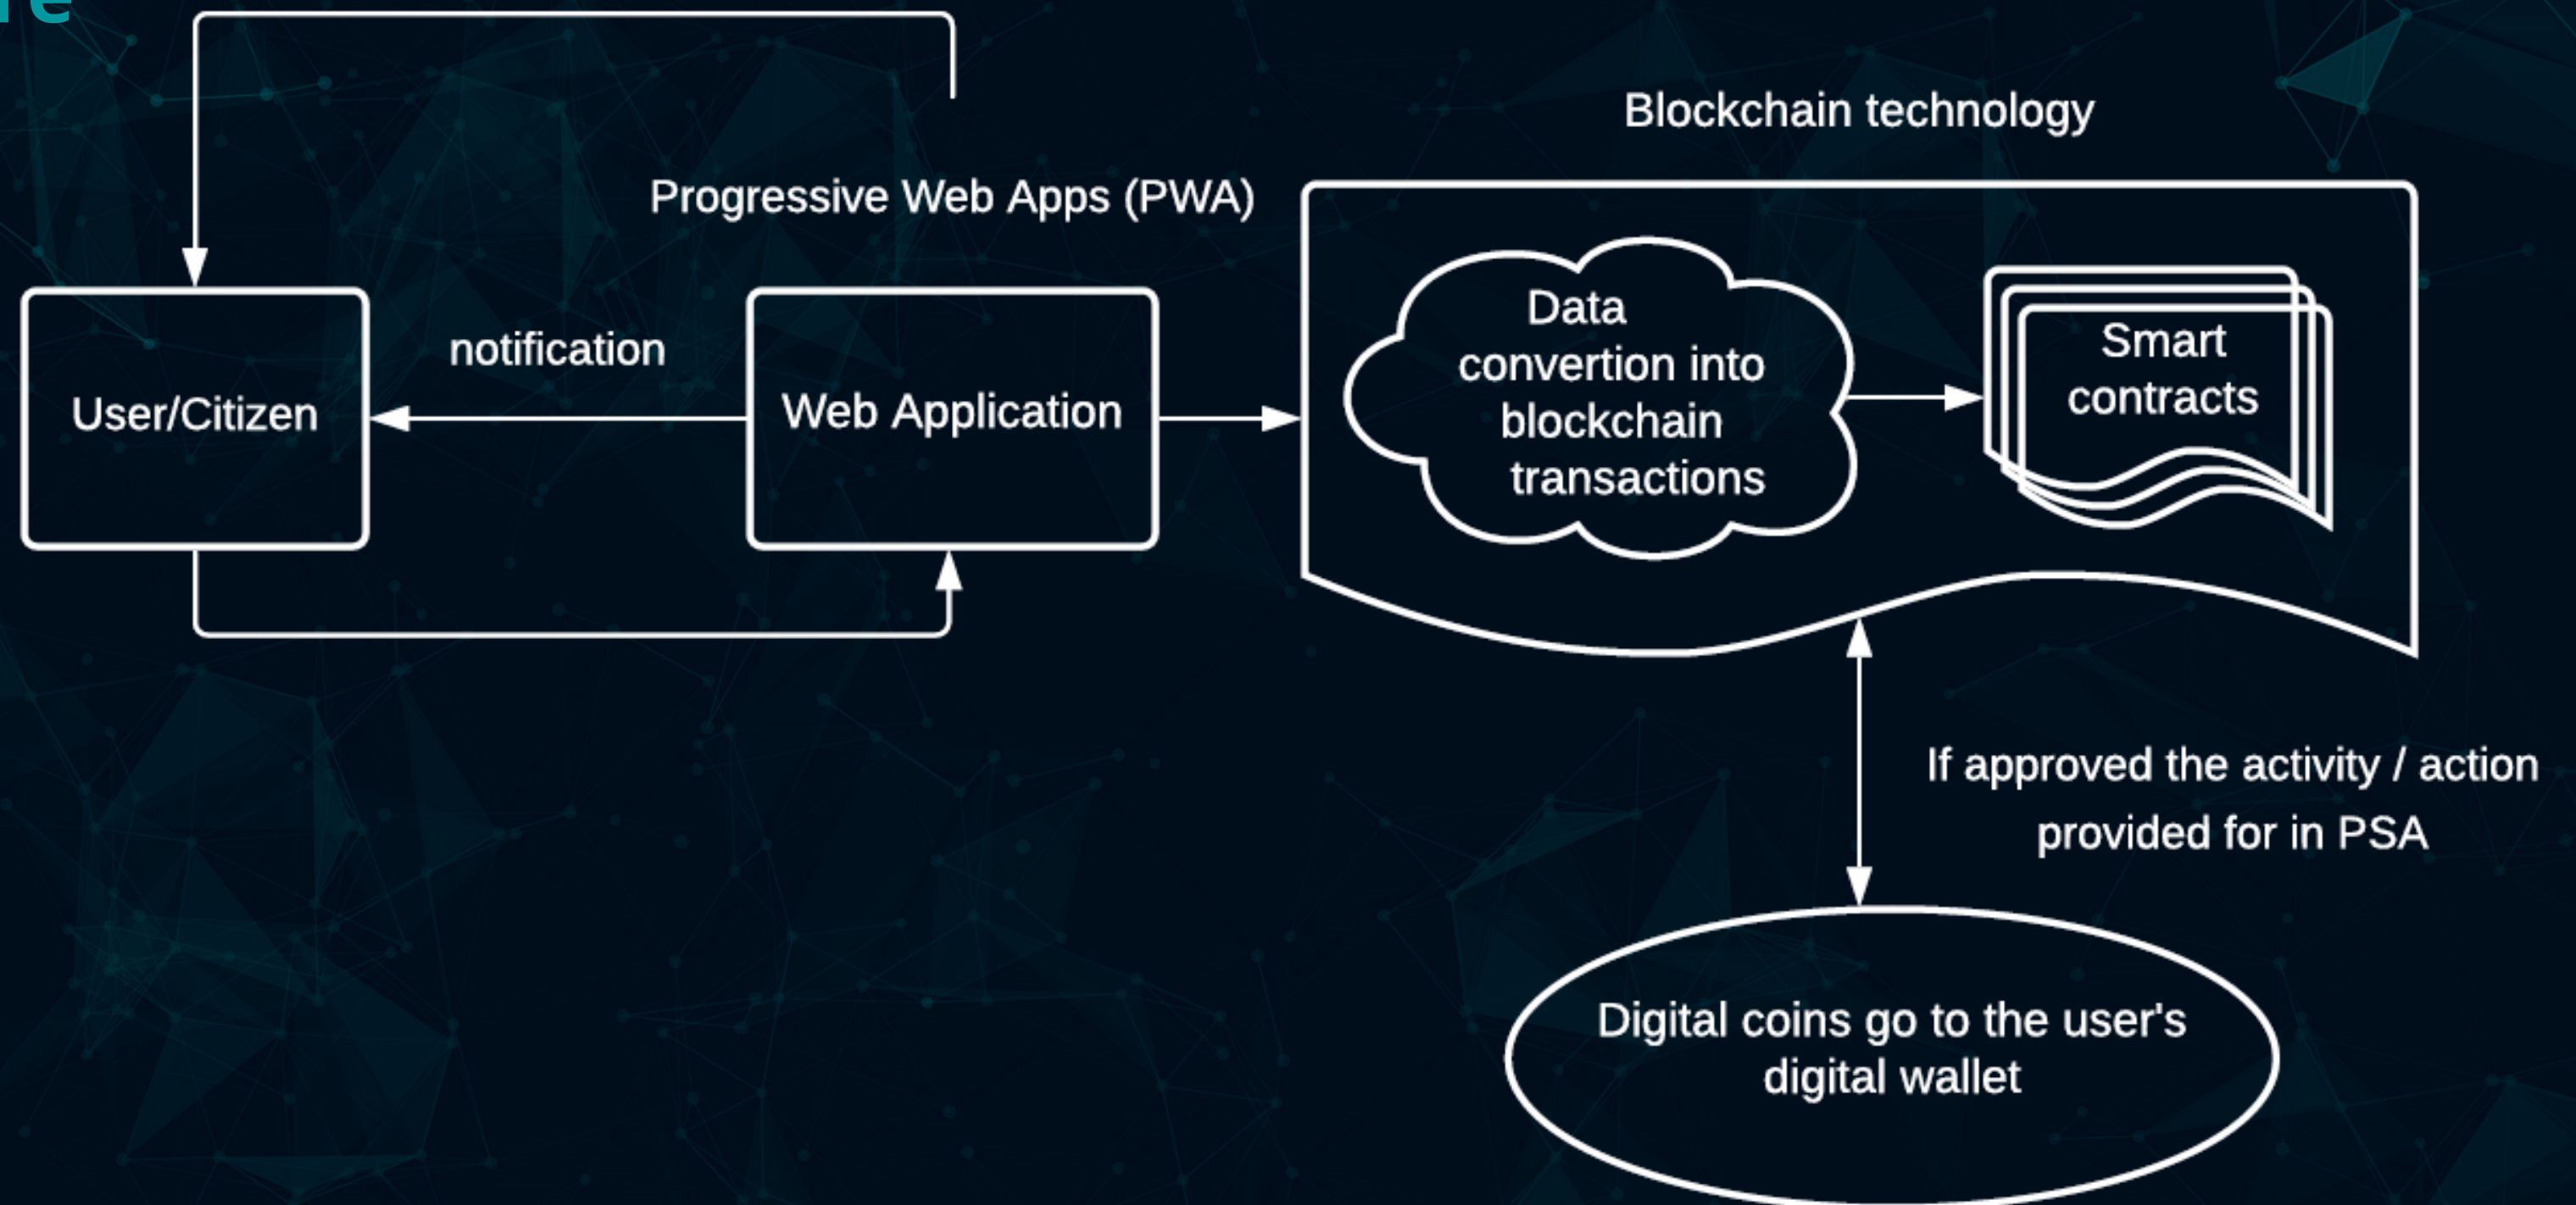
re

Blockchain technology

Progressive Web Apps (PWA)

notification

User/Citizen

Web Application

Data convertion into blockchain transactions

Smart contracts

If approved the activity / action provided for in PSA

Digital coins go to the user's digital wallet